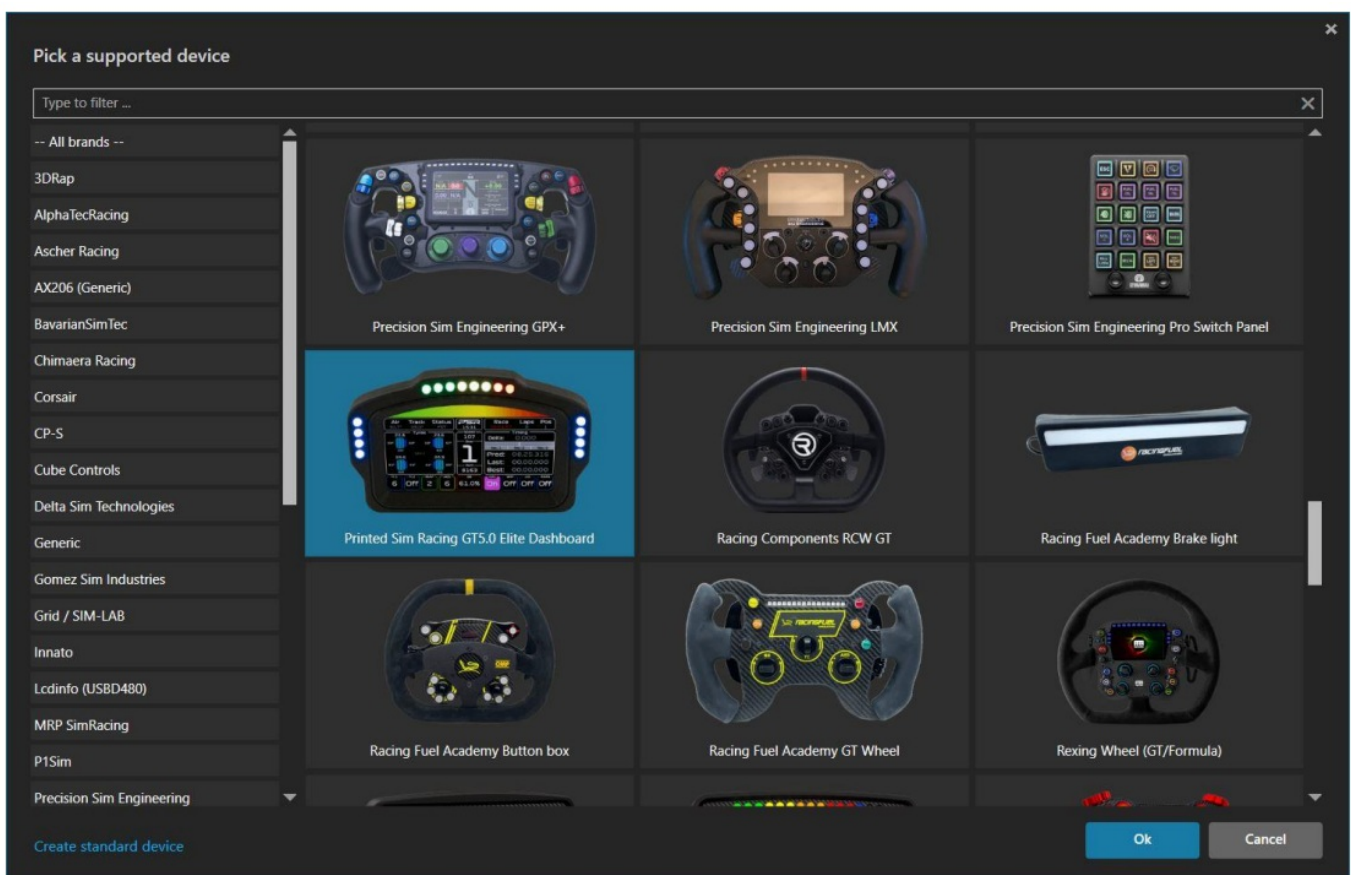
Pick a supported device

Type to filter ...

-- All brands --
3DRap
AlphaTecRacing
Ascher Racing
AX206 (Generic)
BavarianSimTec
Chimaera Racing
Corsair
CP-S
Cube Controls
Delta Sim Technologies
Generic
Gomez Sim Industries
Grid / SIM-LAB
Innato
Lcdinfo (USBD480)
MRP SimRacing
P1Sim
Precision Sim Engineering

Precision Sim Engineering GPX+
Precision Sim Engineering LMX
Precision Sim Engineering Pro Switch Panel
Printed Sim Racing GT5.0 Elite Dashboard
Racing Components RCW GT
Racing Fuel Academy Brake light
Racing Fuel Academy Button box
Racing Fuel Academy GT Wheel
Rexing Wheel (GT/Formula)

Create standard device

Ok
Cancel